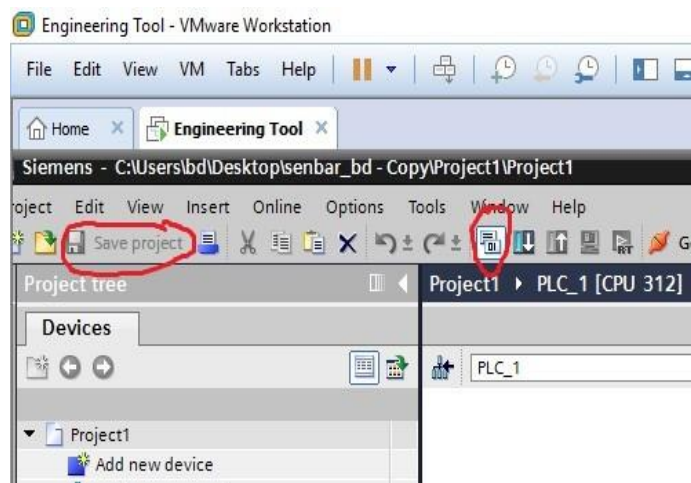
Engineering Tool - VMware Workstation

File Edit View VM Tabs Help

Home × Engineering Tool ×

Siemens - C:\Users\bd\Desktop\senbar_bd - Copy\Project1\Project1

roject Edit View Insert Online Options Tools Window Help

Save project

G

Project tree

Project1 ▸ PLC_1 [CPU 312]

Devices

PLC_1

Project1

Add new device